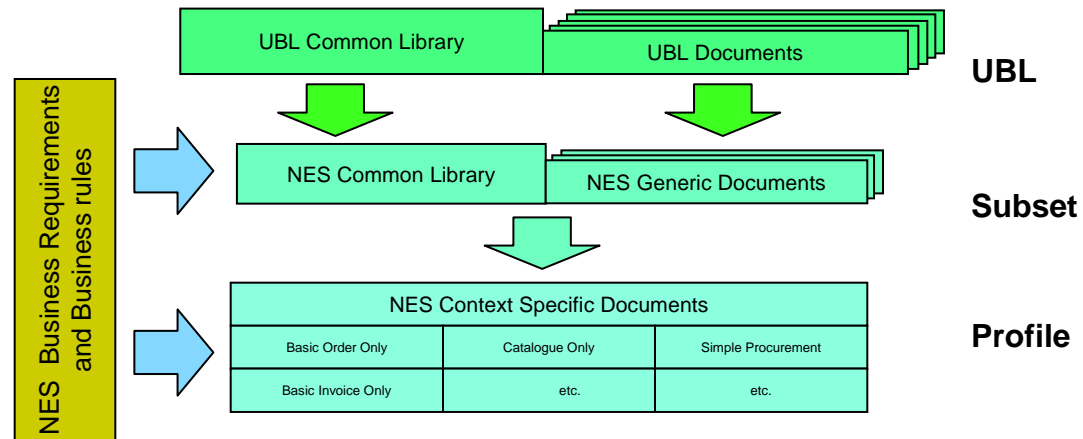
NES Business Requirements and Business rules

UBL Common Library

UBL Documents

UBL

NES Common Library

NES Generic Documents

Subset

NES Context Specific Documents

| Basic Order Only | Catalogue Only | Simple Procurement |
|---|---|---|
| Basic Invoice Only | etc. | etc. |

Profile